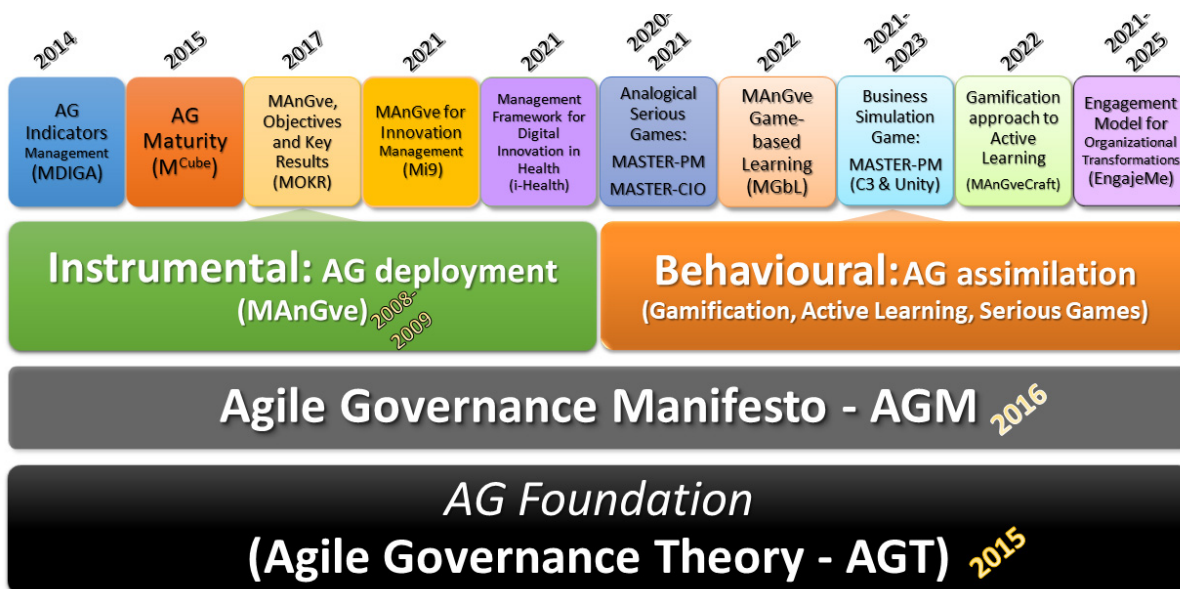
2014
AG Indicators Management (MDIGA)

2015
AG Maturity ($M^{Cube}$)

2017
MAnGve, Objectives and Key Results (MOKR)

2021
MAnGve for Innovation Management (Mi9)

2021
Management Framework for Digital Innovation in Health (i-Health)

2020-2021
Analogical Serious Games: MASTER-PM MASTER-CIO

2022
MAnGve Game-based Learning (MGbL)

2021-2023
Business Simulation Game: MASTER-PM (C3 & Unity)

2022
Gamification approach to Active Learning (MAnGveCraft)

2021-2025
Engagement Model for Organizational Transformations (EngajeMe)

Instrumental: AG deployment (MAnGve) 2008-2009

Behavioural: AG assimilation (Gamification, Active Learning, Serious Games)

Agile Governance Manifesto - AGM 2016

AG Foundation
(Agile Governance Theory - AGT) 2015